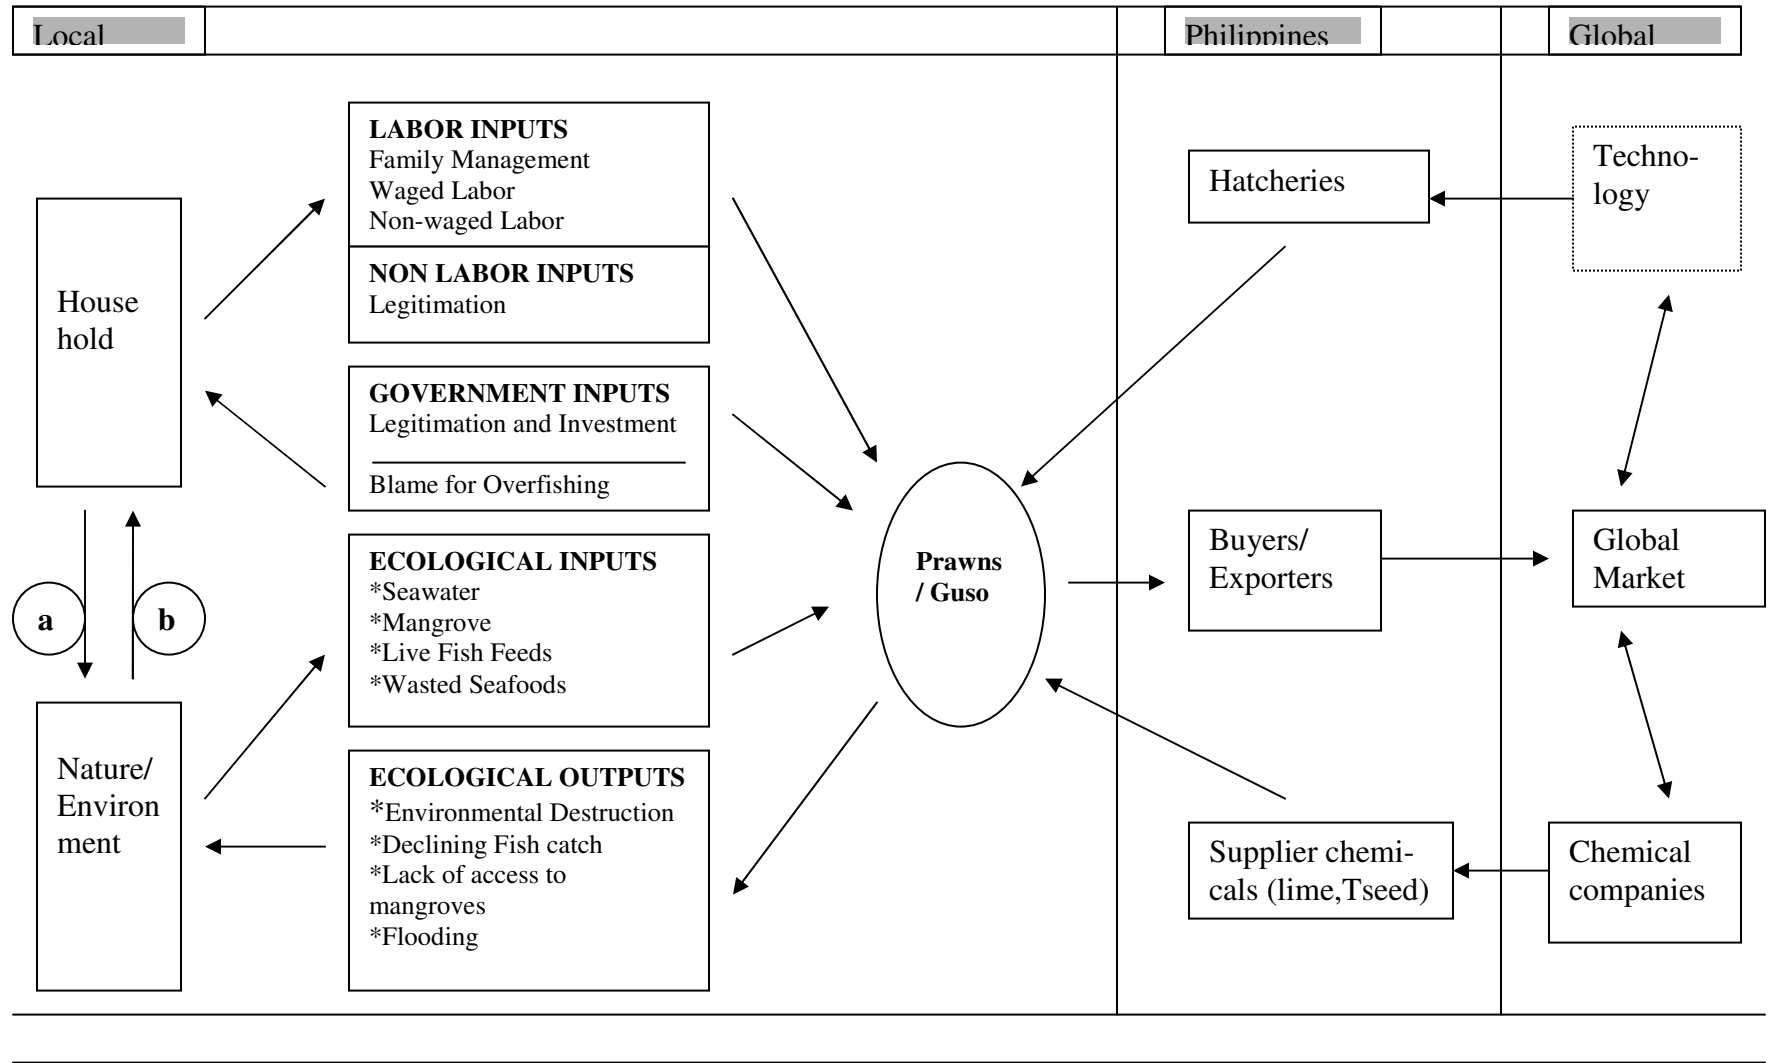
Local

Philippines

Global

House hold

a

b

Nature/ Environ ment

LABOR INPUTS
Family Management
Waged Labor
Non-waged Labor

NON LABOR INPUTS
Legitimation

GOVERNMENT INPUTS
Legitimation and Investment

Blame for Overfishing

ECOLOGICAL INPUTS
*Seawater
*Mangrove
*Live Fish Feeds
*Wasted Seafoods

ECOLOGICAL OUTPUTS
*Environmental Destruction
*Declining Fish catch
*Lack of access to mangroves
*Flooding

Prawns / Guso

Hatcheries

Buyers/ Exporters

Supplier chemicals (lime,Tseed)

Technology

Global Market

Chemical companies